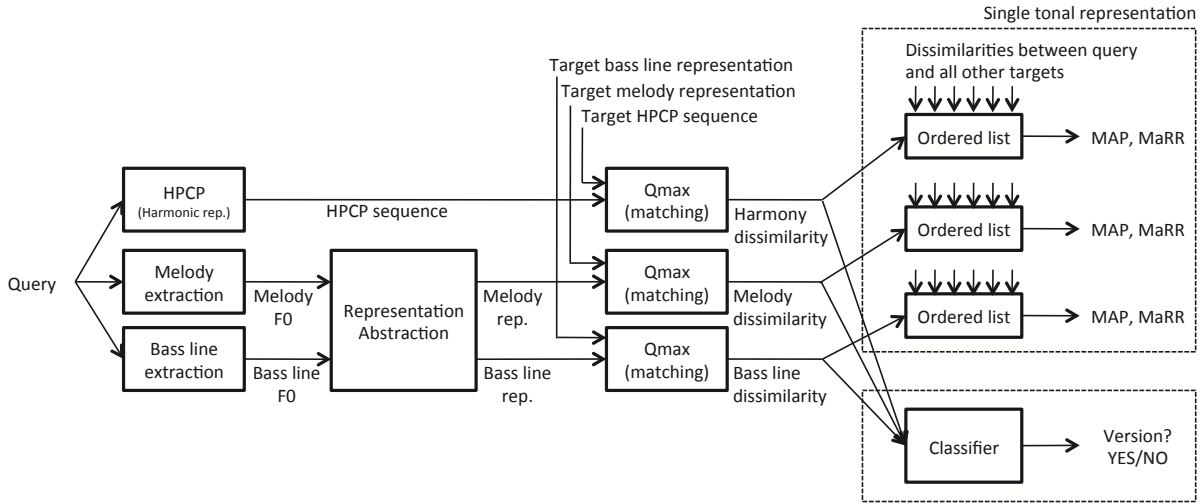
Single tonal representation

Dissimilarities between query and all other targets

Target bass line representation

Target melody representation

Target HPCP sequence

Query

HPCP
(Harmonic rep.)

HPCP sequence

Melody extraction

Melody F0

Bass line extraction

Bass line F0

Representation Abstraction

Melody rep.

Bass line rep.

Qmax (matching)

Harmony dissimilarity

Qmax (matching)

Melody dissimilarity

Qmax (matching)

Bass line dissimilarity

Ordered list

MAP, MaRR

Ordered list

MAP, MaRR

Ordered list

MAP, MaRR

Classifier

Version? YES/NO